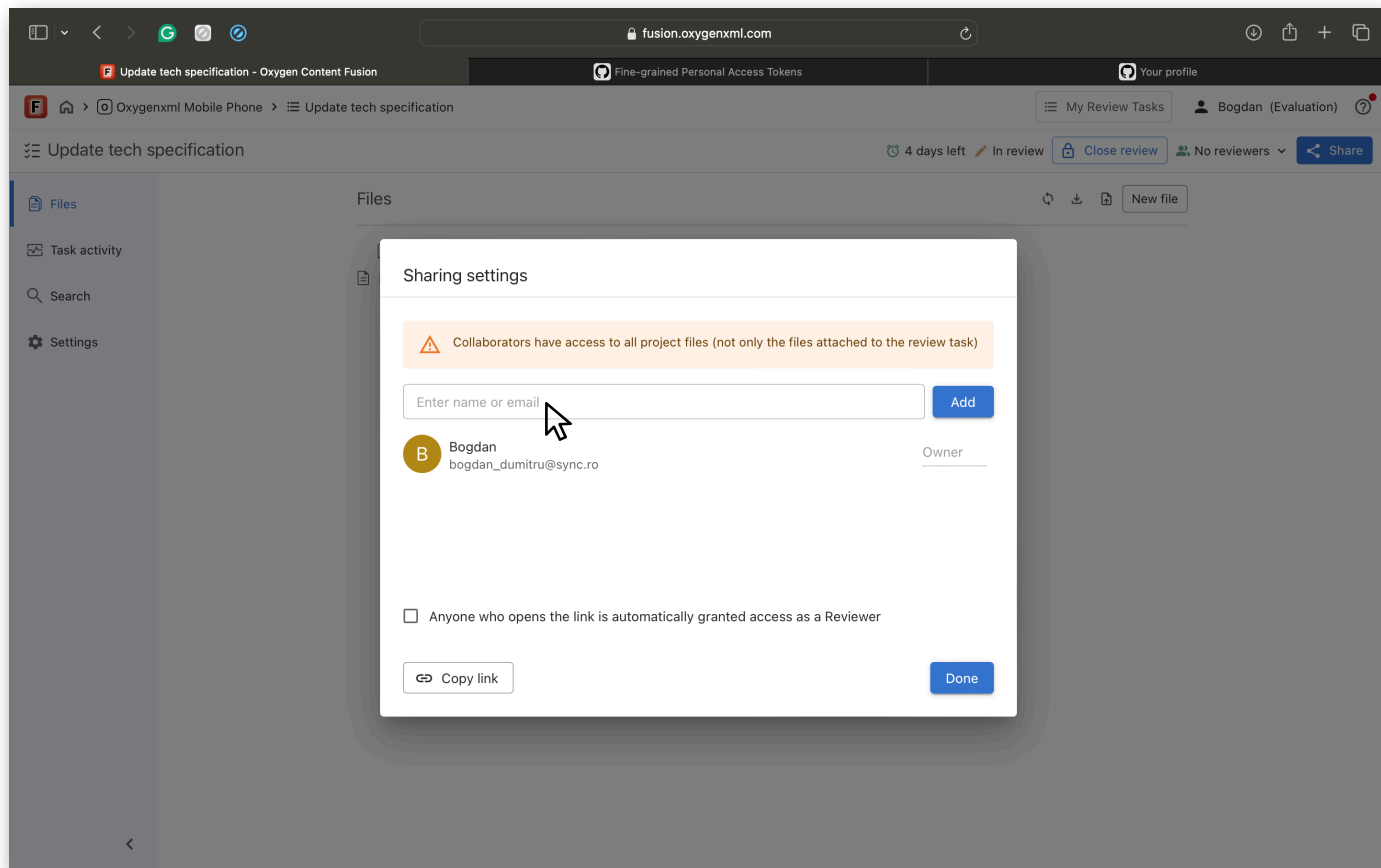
fusion.oxygenxml.com

Update tech specification - Oxygen Content Fusion
Fine-grained Personal Access Tokens
Your profile

F
Oxygenxml Mobile Phone > Update tech specification
My Review Tasks
Bogdan (Evaluation)

Update tech specification
4 days left
In review
Close review
No reviewers
Share

Files
Task activity
Search
Settings

Files
New file

Sharing settings

Collaborators have access to all project files (not only the files attached to the review task)

Enter name or email
Add

B
Bogdan
bogdan_dumitru@sync.ro
Owner

Anyone who opens the link is automatically granted access as a Reviewer

Copy link
Done